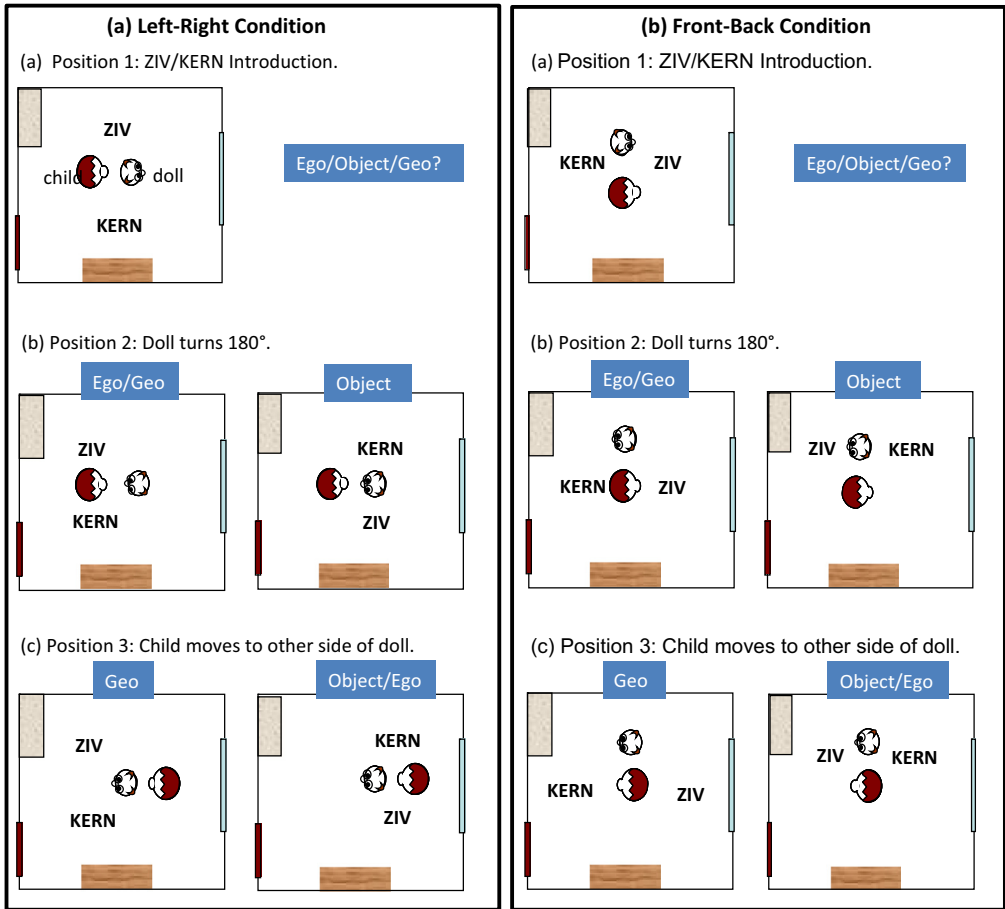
(a) Left-Right Condition

(a) Position 1: ZIV/KERN Introduction.

ZIV

child

doll

KERN

Ego/Object/Geo?

(b) Position 2: Doll turns 180°.

Ego/Geo

ZIV

KERN

Object

KERN

ZIV

(c) Position 3: Child moves to other side of doll.

Geo

ZIV

KERN

Object/Ego

KERN

ZIV

(b) Front-Back Condition

(a) Position 1: ZIV/KERN Introduction.

KERN

ZIV

Ego/Object/Geo?

(b) Position 2: Doll turns 180°.

Ego/Geo

KERN

ZIV

Object

ZIV

KERN

(c) Position 3: Child moves to other side of doll.

Geo

KERN

ZIV

Object/Ego

ZIV

KERN